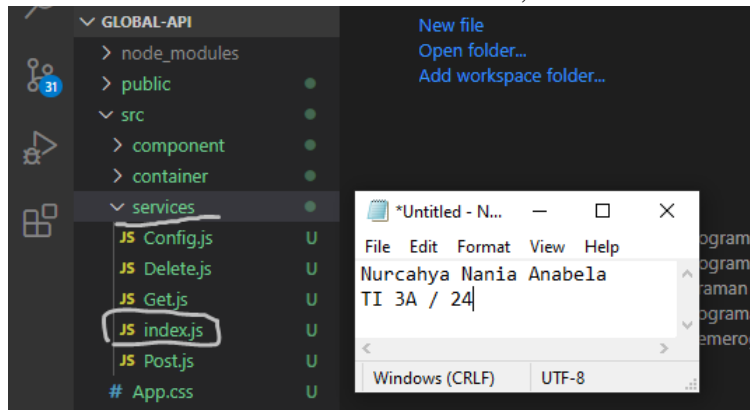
GLOBAL-API
node_modules
public
src
component
container
services
JS Config.js U
JS Delete.js U
JS Get.js U
JS index.js U
JS Post.js U
# App.css U

31

New file
Open folder...
Add workspace folder...

*Untitled - N...
File Edit Format View Help
Nurcahya Nania Anabela
TI 3A / 24
Windows (CRLF) UTF-8

ogram
ogram
raman
ogram
emero